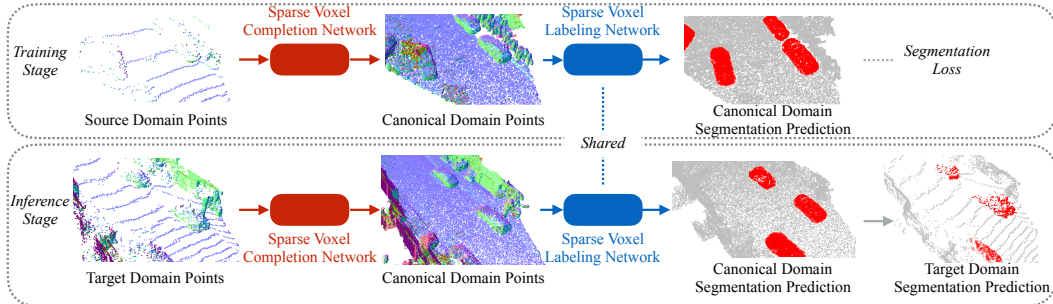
Training Stage

Source Domain Points

Sparse Voxel Completion Network

Canonical Domain Points

Sparse Voxel Labeling Network

Canonical Domain Segmentation Prediction

Segmentation Loss

Shared

Inference Stage

Target Domain Points

Sparse Voxel Completion Network

Canonical Domain Points

Sparse Voxel Labeling Network

Canonical Domain Segmentation Prediction

Target Domain Segmentation Prediction